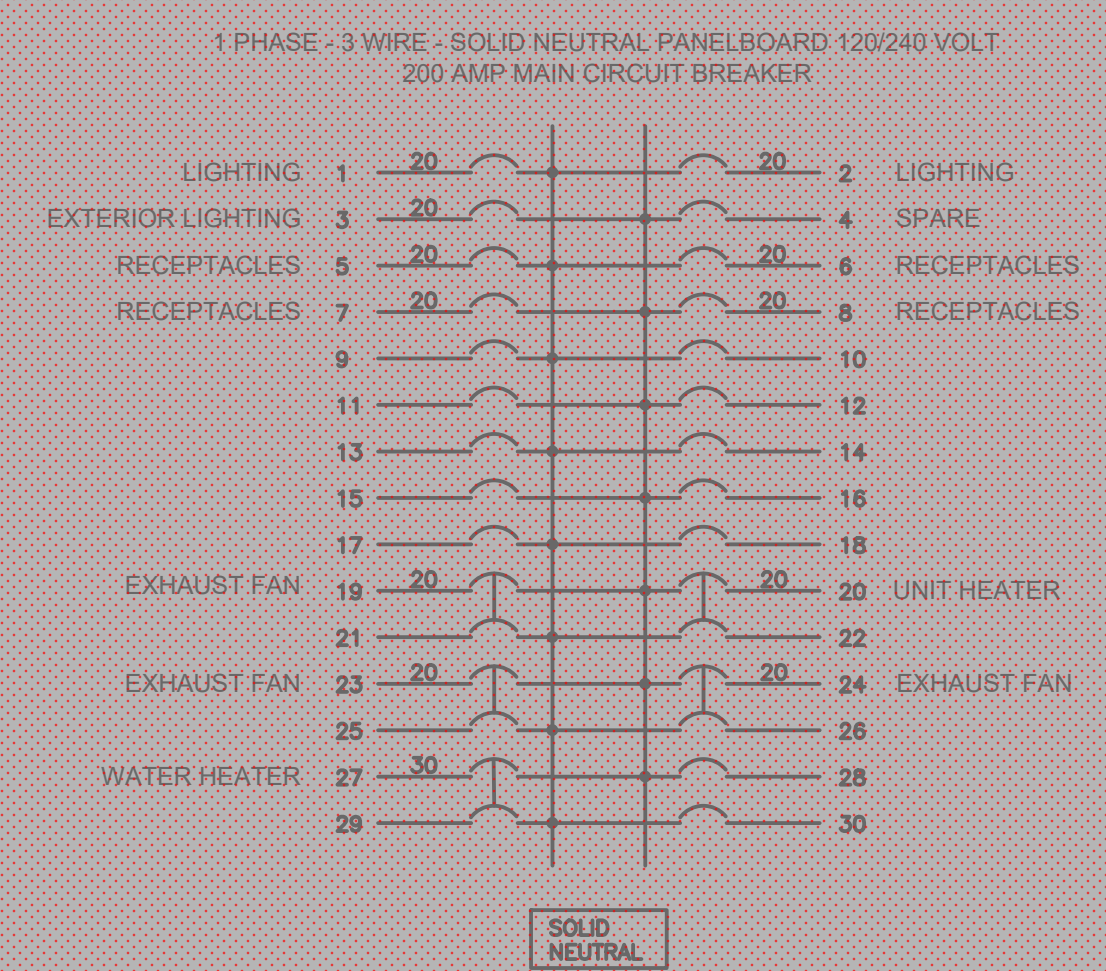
1 PHASE - 3 WIRE - SOLID NEUTRAL PANELBOARD 120/240 VOLT
200 AMP MAIN CIRCUIT BREAKER

LIGHTING 1 20 20 2 LIGHTING
EXTERIOR LIGHTING 3 20 4 SPARE
RECEPTACLES 5 20 20 6 RECEPTACLES
RECEPTACLES 7 20 20 8 RECEPTACLES
9 10
11 12
13 14
15 16
17 18
EXHAUST FAN 19 20 20 20 UNIT HEATER
21 22
EXHAUST FAN 23 20 20 24 EXHAUST FAN
25 26
WATER HEATER 27 30 28
29 30

SOLID NEUTRAL